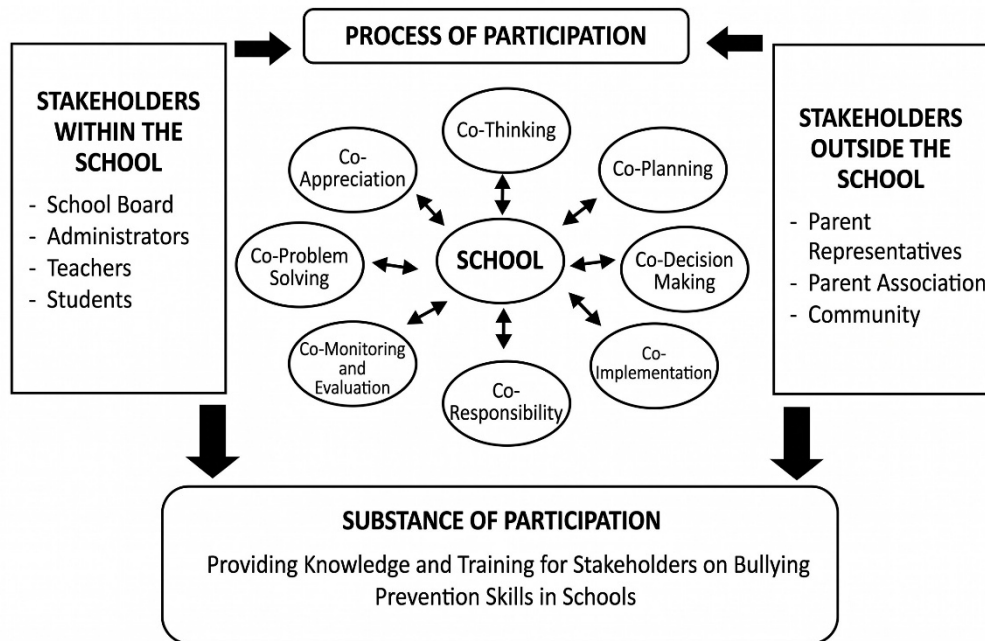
PROCESS OF PARTICIPATION

STAKEHOLDERS WITHIN THE SCHOOL
- School Board
- Administrators
- Teachers
- Students

Co-Thinking
Co-Appreciation
Co-Planning
Co-Problem Solving
SCHOOL
Co-Decision Making
Co-Monitoring and Evaluation
Co-Implementation
Co-Responsibility

STAKEHOLDERS OUTSIDE THE SCHOOL
- Parent Representatives
- Parent Association
- Community

SUBSTANCE OF PARTICIPATION
Providing Knowledge and Training for Stakeholders on Bullying Prevention Skills in Schools